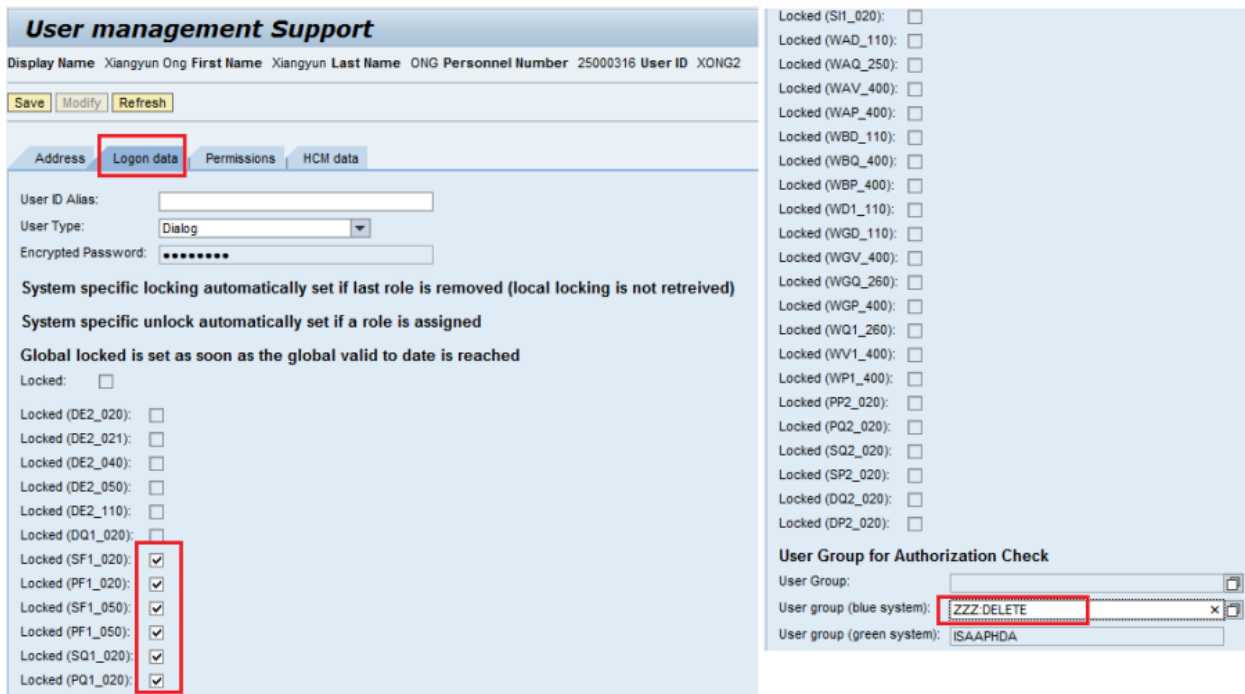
User management Support

Display Name Xiangyun Ong First Name Xiangyun Last Name ONG Personnel Number 25000316 User ID XONG2

Save Modify Refresh

Address Logon data Permissions HCM data

User ID Alias:
User Type: Dialog
Encrypted Password: ••••••••

System specific locking automatically set if last role is removed (local locking is not retreived)

System specific unlock automatically set if a role is assigned

Global locked is set as soon as the global valid to date is reached

Locked:

Locked (DE2_020):
Locked (DE2_021):
Locked (DE2_040):
Locked (DE2_050):
Locked (DE2_110):
Locked (DQ1_020):
Locked (SF1_020):
Locked (PF1_020):
Locked (SF1_050):
Locked (PF1_050):
Locked (SQ1_020):
Locked (PQ1_020):

Locked (SI1_020):
Locked (WAD_110):
Locked (WAQ_250):
Locked (WAV_400):
Locked (WAP_400):
Locked (WBD_110):
Locked (WBQ_400):
Locked (WBP_400):
Locked (WD1_110):
Locked (WGD_110):
Locked (WGV_400):
Locked (WGQ_260):
Locked (WGP_400):
Locked (WQ1_260):
Locked (WV1_400):
Locked (WP1_400):
Locked (PP2_020):
Locked (PQ2_020):
Locked (SQ2_020):
Locked (SP2_020):
Locked (DQ2_020):
Locked (DP2_020):

User Group for Authorization Check
User Group:
User group (blue system): ZZZ:DELETE
User group (green system): ISAAPHDA